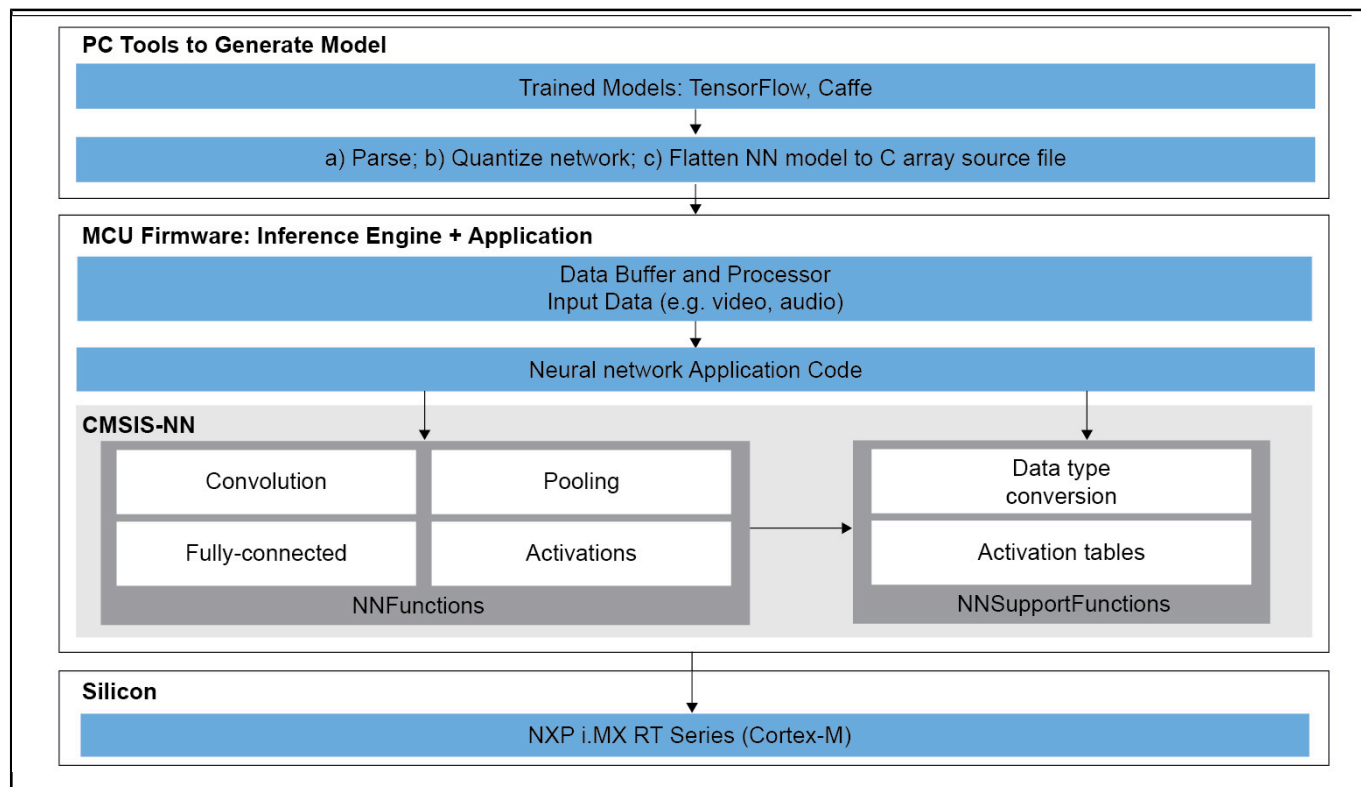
PC Tools to Generate Model

Trained Models: TensorFlow, Caffe

a) Parse; b) Quantize network; c) Flatten NN model to C array source file

MCU Firmware: Inference Engine + Application

Data Buffer and Processor
Input Data (e.g. video, audio)

Neural network Application Code

CMSIS-NN

Convolution

Pooling

Fully-connected

Activations

NNFunctions

Data type conversion

Activation tables

NNSupportFunctions

Silicon

NXP i.MX RT Series (Cortex-M)